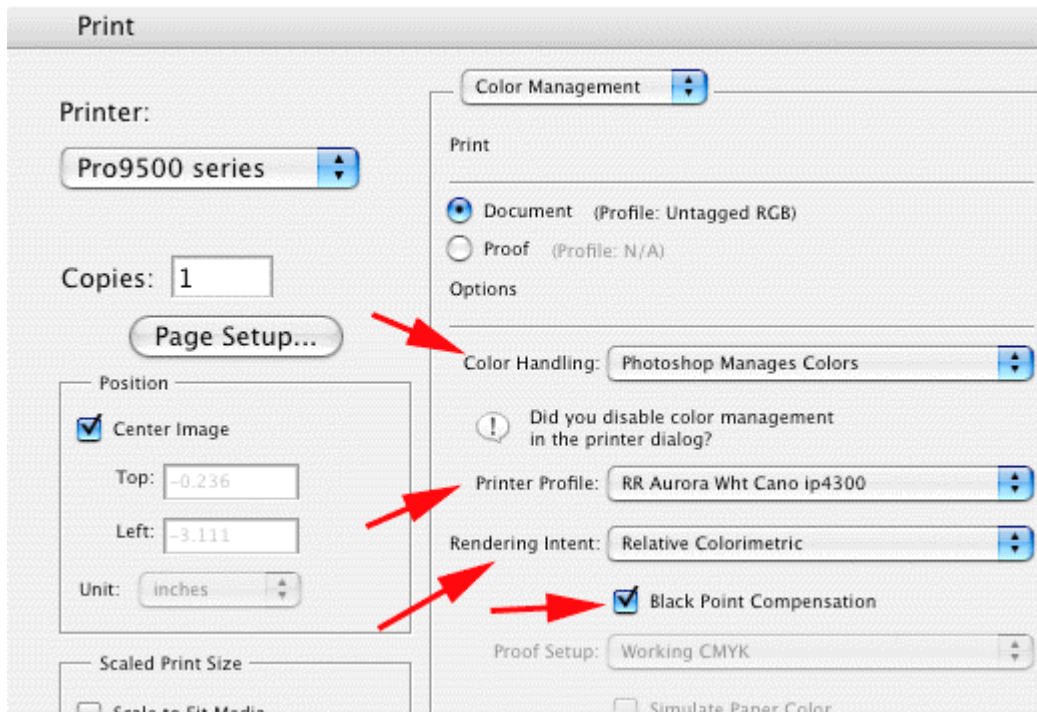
Print

Printer:

Pro9500 series

Copies: 1

Page Setup...

Position

Center Image

Top: -0.236

Left: -3.111

Unit: inches

Scaled Print Size

Scale to Fit Media

Color Management

Print

Document (Profile: Untagged RGB)

Proof (Profile: N/A)

Options

Color Handling: Photoshop Manages Colors

Did you disable color management in the printer dialog?

Printer Profile: RR Aurora Wht Cano ip4300

Rendering Intent: Relative Colorimetric

Black Point Compensation

Proof Setup: Working CMYK

Simulate Paper Color